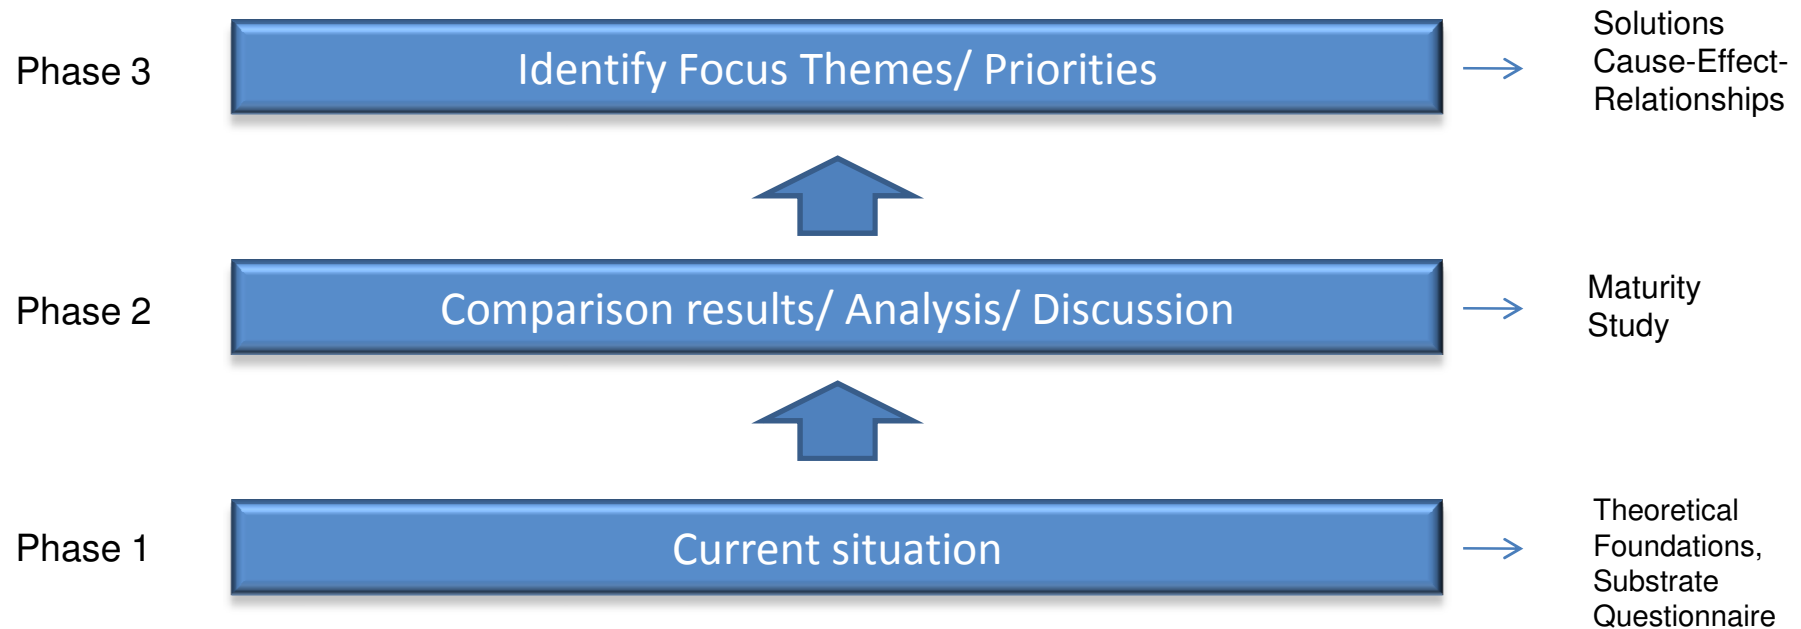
Phase 3

Identify Focus Themes/ Priorities

Solutions
Cause-Effect-Relationships

Phase 2

Comparison results/ Analysis/ Discussion

Maturity Study

Phase 1

Current situation

Theoretical Foundations, Substrate Questionnaire